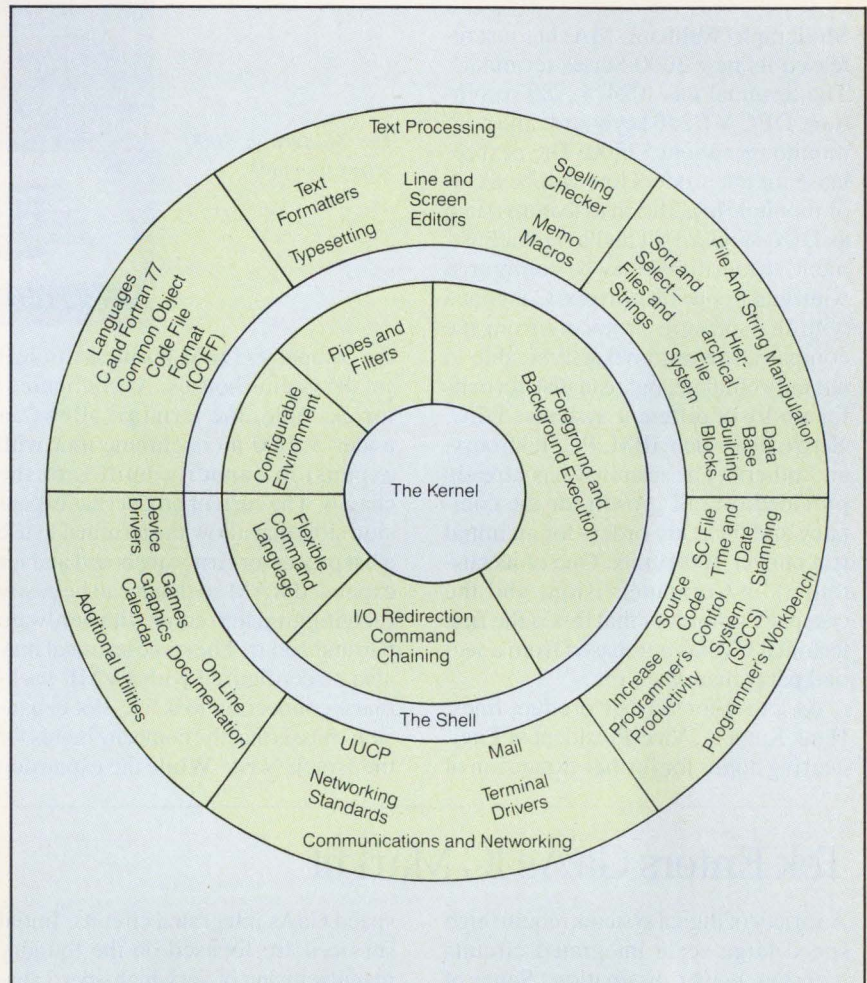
Text Processing

Text Formatters

Typesetting

Line and Screen Editors

Spelling Checker

Memo Macros

File And String Manipulation

Sort and Select – Files and Strings

Hierarchical File System

Data Base Building Blocks

Programmer's Workbench

SC File Time and Date Stamping

Source Code Control System (SCCS)

Increase Programmer's Productivity

Communications and Networking

Mail

Terminal Drivers

UUCP

Networking Standards

Additional Utilities

On Line Documentation

Games Graphics Calendar

Device Drivers

Languages C and Fortran 77 Common Object Code File Format (COFF)

Pipes and Filters

Foreground and Background Execution

I/O Redirection Command Chaining

Flexible Command Language

Configurable Environment

The Shell

The Kernel